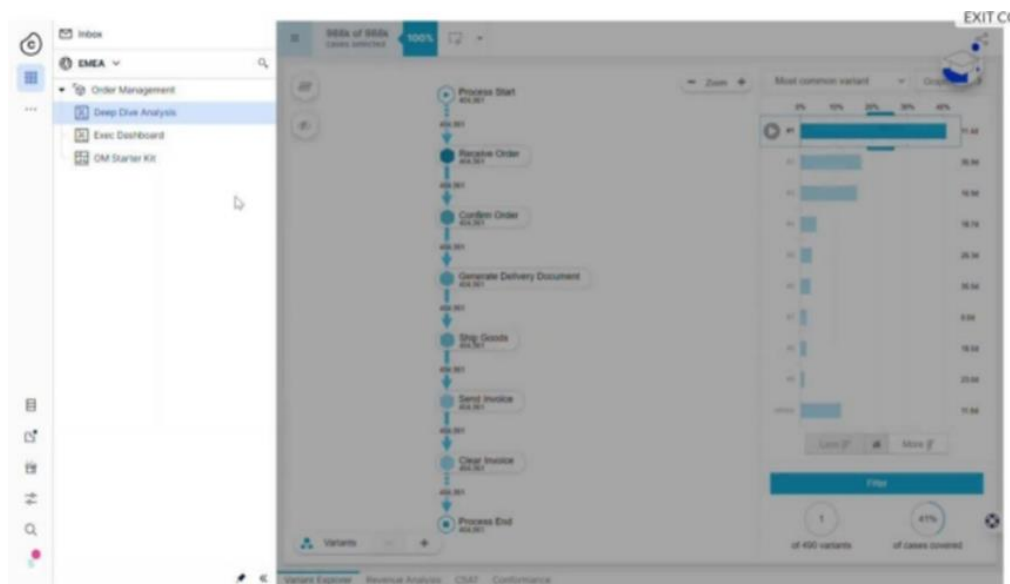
EXIT C

Inbox

EMEA

Order Management

Deep Dive Analysis

Exec Dashboard

OM Starter Kit

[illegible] of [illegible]
Cases selected

100%

Zoom

Most common variant

Process Start

Receive Order

Confirm Order

Generate Delivery Document

Ship Goods

Send Invoice

Clear Invoice

Process End

0%  10%  20%  30%  40%

Less

More

Filter

1
of 490 variants

41%
of cases covered

Variants

Variant Explorer   Revenue Analysis   CSAT   Conformance